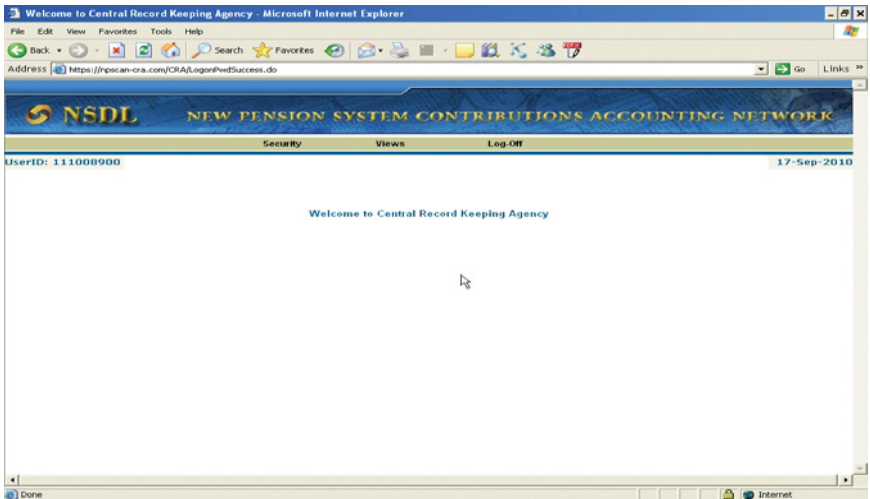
Welcome to Central Record Keeping Agency - Microsoft Internet Explorer

File Edit View Favorites Tools Help

Back Search Favorites

Address https://npscan-cra.com/CRA/LogonPwdSuccess.do Go Links »

NSDL NEW PENSION SYSTEM CONTRIBUTIONS ACCOUNTING NETWORK

Security Views Log-Off

UserID: 111008900 17-Sep-2010

Welcome to Central Record Keeping Agency

Done Internet